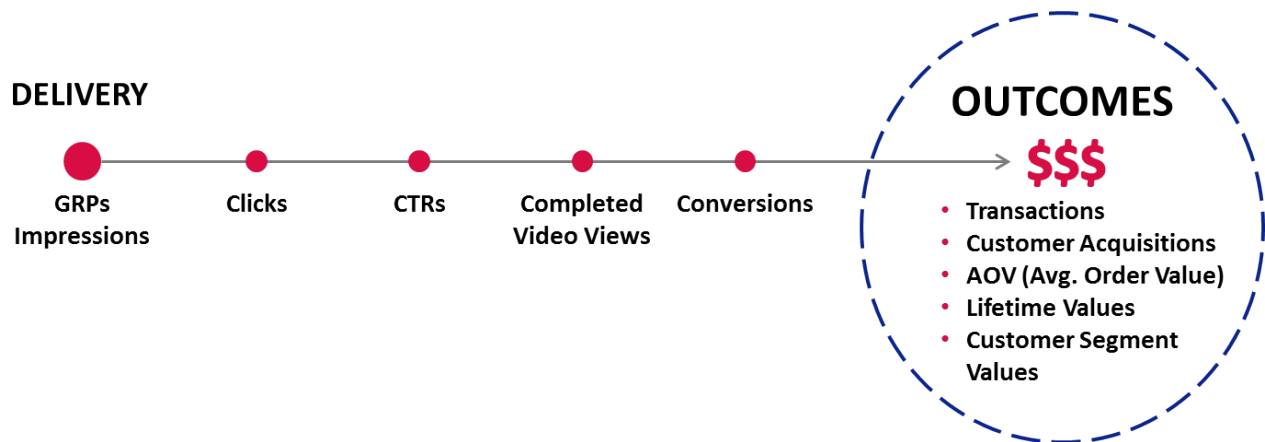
DELIVERY

GRPs Impressions

Clicks

CTRs

Completed Video Views

Conversions

OUTCOMES

$$$

• Transactions
• Customer Acquisitions
• AOV (Avg. Order Value)
• Lifetime Values
• Customer Segment Values